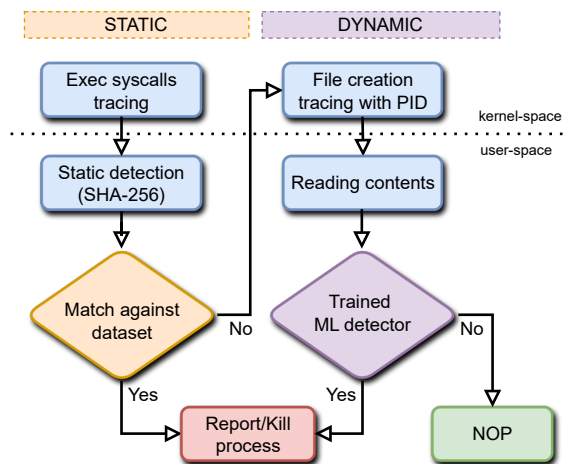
STATIC

DYNAMIC

Exec syscalls tracing

File creation tracing with PID

kernel-space

user-space

Static detection (SHA-256)

Reading contents

Match against dataset

No

Trained ML detector

No

Yes

Yes

Report/Kill process

NOP